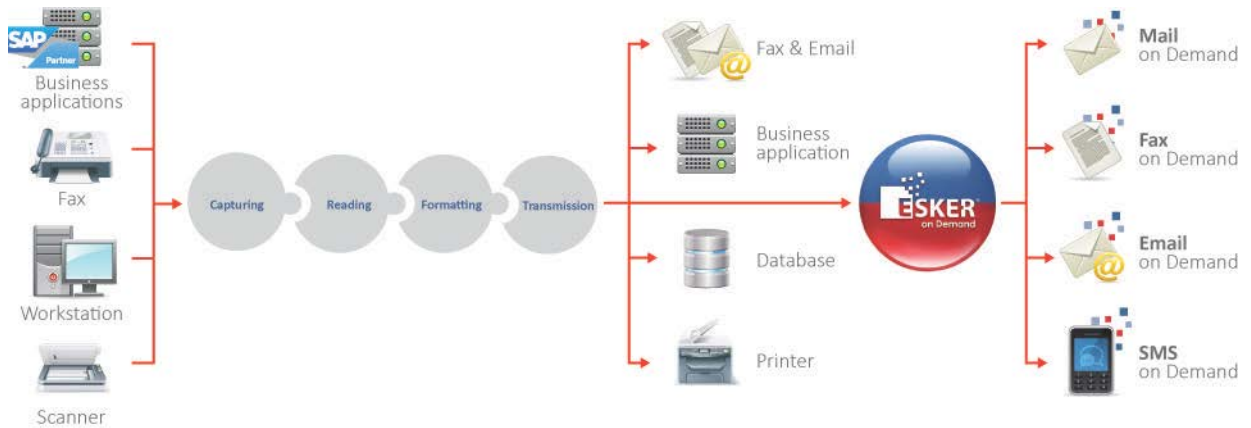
SAP Partner
Business applications

Fax

Workstation

Scanner

Capturing
Reading
Formatting
Transmission

Fax & Email

Business application

Database

Printer

ESKER on Demand

Mail on Demand

Fax on Demand

Email on Demand

SMS on Demand